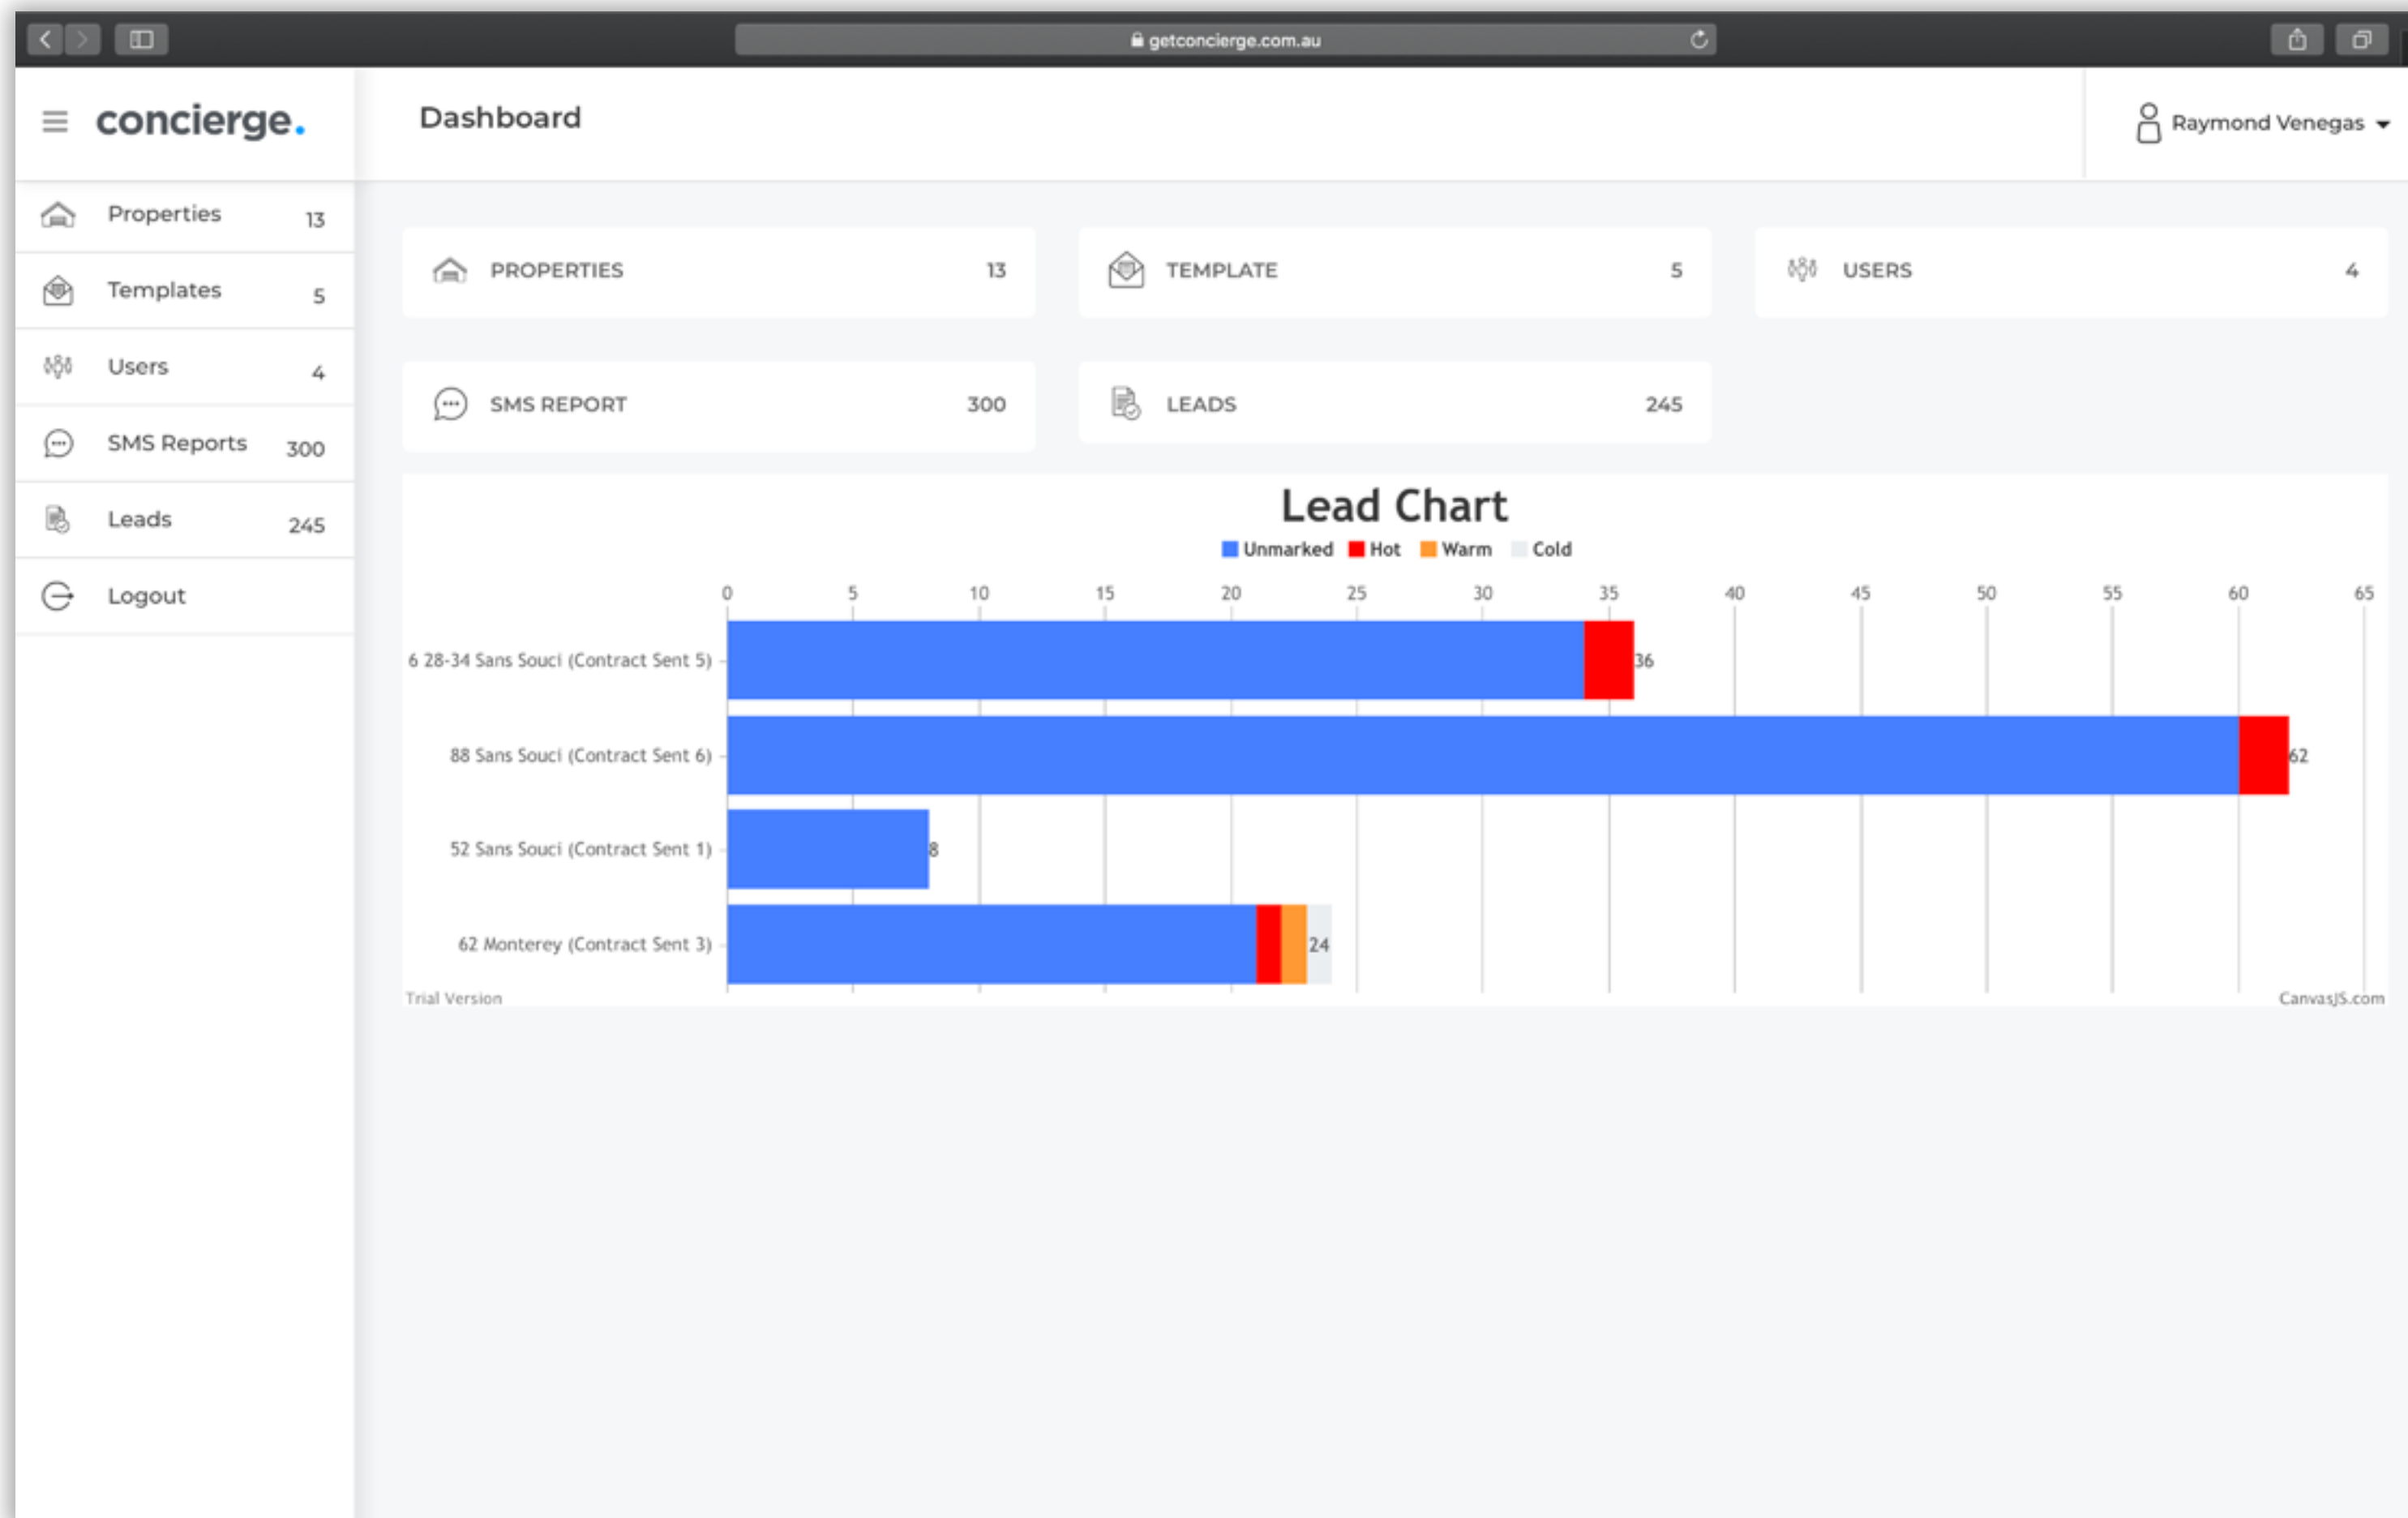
getconcierge.com.au

concierge.

Dashboard

Raymond Venegas

Properties 13
Templates 5
Users 4
SMS Reports 300
Leads 245
Logout

PROPERTIES 13

TEMPLATE 5

USERS 4

SMS REPORT 300

LEADS 245

Lead Chart

Unmarked Hot Warm Cold

0 5 10 15 20 25 30 35 40 45 50 55 60 65

6 28-34 Sans Souci (Contract Sent 5) 36

88 Sans Souci (Contract Sent 6) 62

52 Sans Souci (Contract Sent 1) 8

62 Monterey (Contract Sent 3) 24

Trial Version

CanvasJS.com